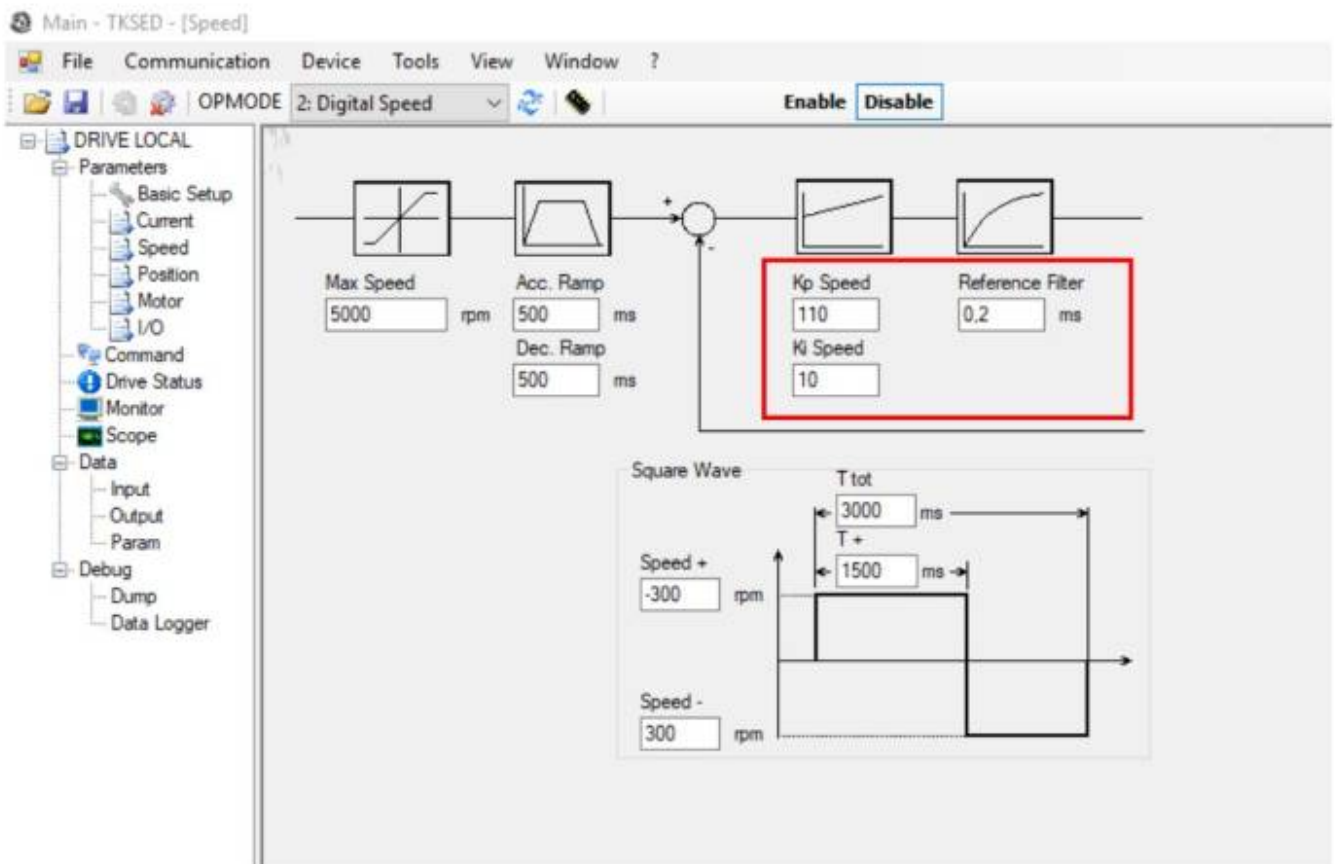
Main - TKSED - [Speed]

File Communication Device Tools View Window ?

OPMODE 2: Digital Speed

Enable Disable

DRIVE LOCAL
Parameters
Basic Setup
Current
Speed
Position
Motor
I/O
Command
Drive Status
Monitor
Scope
Data
Input
Output
Param
Debug
Dump
Data Logger

+
-

Max Speed
5000 rpm

Acc. Ramp
500 ms
Dec. Ramp
500 ms

Kp Speed
110
Ki Speed
10

Reference Filter
0,2 ms

Square Wave
T tot
3000 ms
T +
1500 ms

Speed +
-300 rpm

Speed -
300 rpm